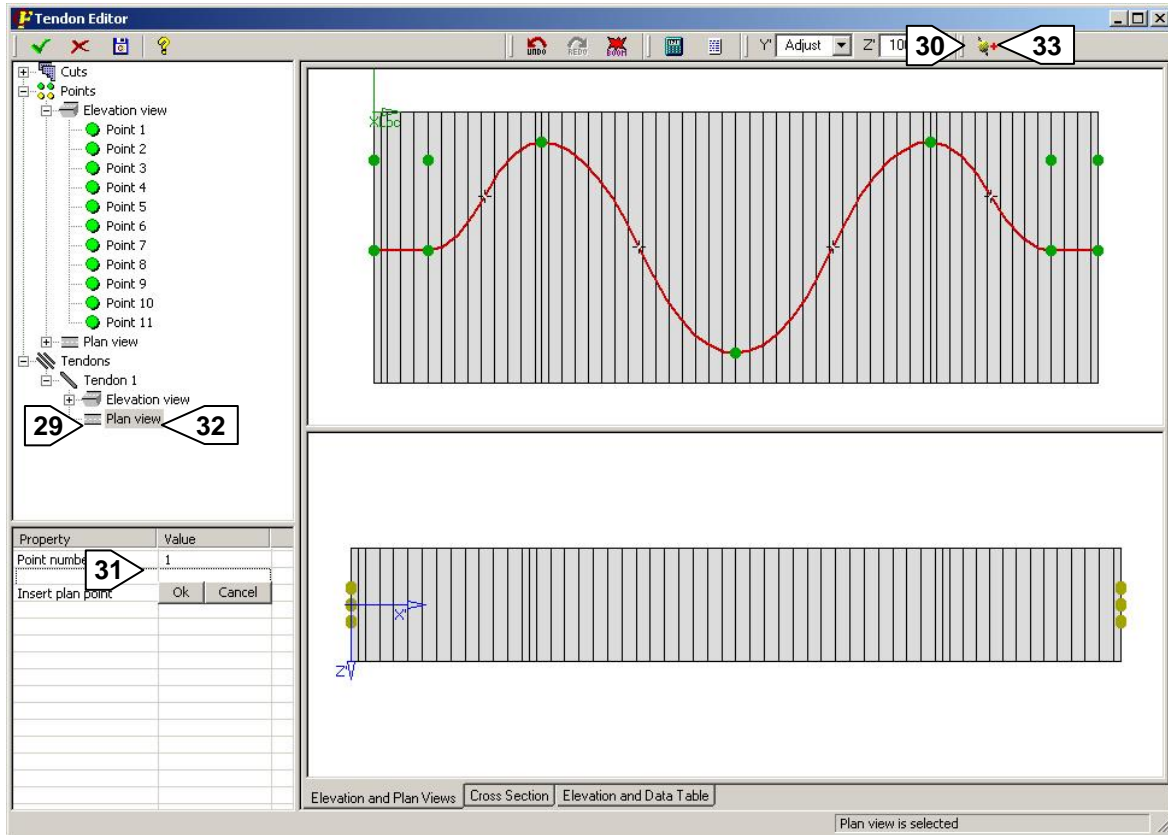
Tendon Editor

UNDO REDO

Y' Adjust Z' 10

30

33

Cuts
Points
Elevation view
Point 1
Point 2
Point 3
Point 4
Point 5
Point 6
Point 7
Point 8
Point 9
Point 10
Point 11
Plan view
Tendons
Tendon 1
Elevation view
29
Plan view
32

| Property | Value |
|---|---|
| Point numbe | 1 |
| Insert plan point | Ok Cancel |

31

X'

Z'

Elevation and Plan Views | Cross Section | Elevation and Data Table

Plan view is selected